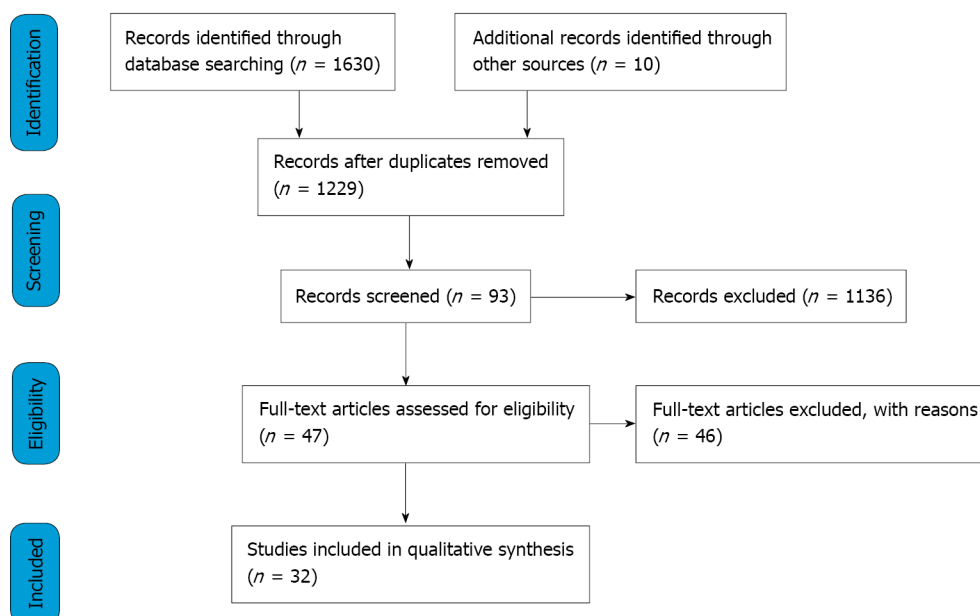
Identification

Records identified through database searching ($n$ = 1630)

Additional records identified through other sources ($n$ = 10)

Records after duplicates removed ($n$ = 1229)

Screening

Records screened ($n$ = 93)

Records excluded ($n$ = 1136)

Eligibility

Full-text articles assessed for eligibility ($n$ = 47)

Full-text articles excluded, with reasons ($n$ = 46)

Included

Studies included in qualitative synthesis ($n$ = 32)